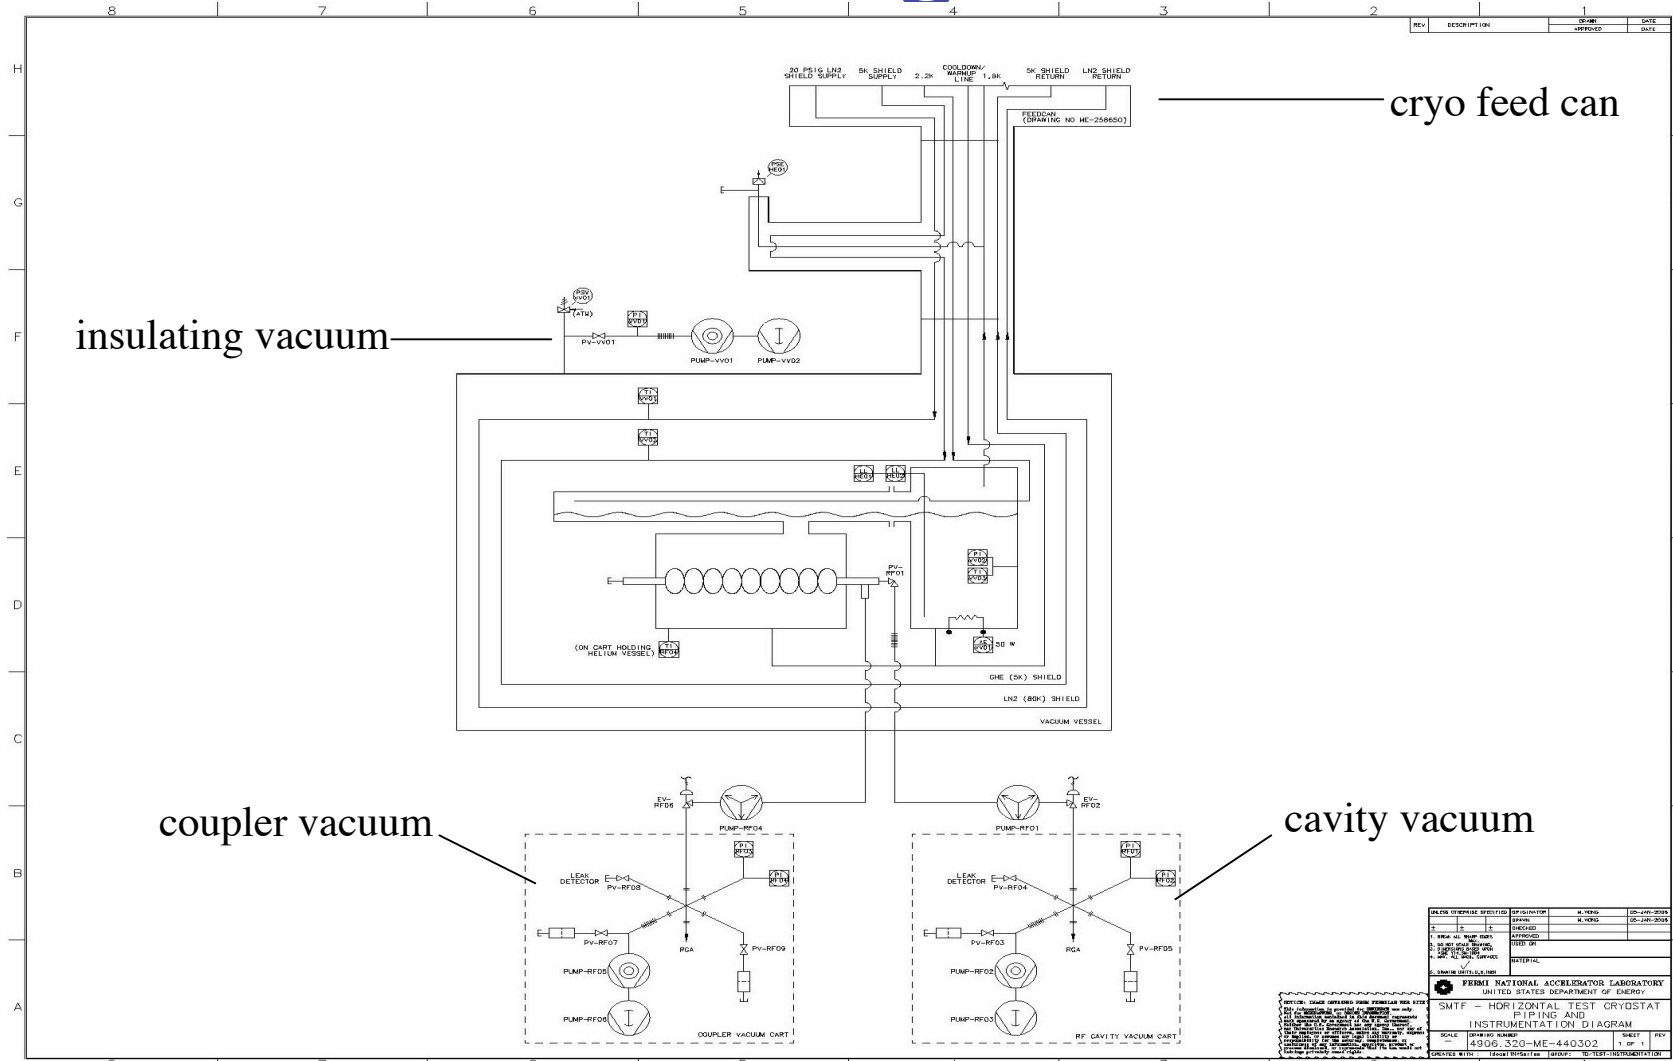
8 7 6 5 4 3 2 1

REV DESCRIPTION DRAWN DATE APPROVED DATE

H G F E D C B A

20 PSIG LN2 SHIELD SUPPLY
5K SHIELD SUPPLY
2.2K
COOLDOWN/ WARMUP LINE
1.8K
5K SHIELD RETURN
LN2 SHIELD RETURN
FEEDCAN (DRAWING NO ME-258650)

cryo feed can

PSE HE01

PSV VV01
(ATM)
PI VV01
PV-VV01
PUMP-VV01
PUMP-VV02

insulating vacuum

TI VV01
TI VV02
LL HE01
LL HE02
PI VV02
TI VV03
PV-RF01
(ON CART HOLDING HELIUM VESSEL)
PT RF01
TE VV01
50 W
GHE (5K) SHIELD
LN2 (80K) SHIELD
VACUUM VESSEL

EV-RF06
PUMP-RF04
EV-RF02
PUMP-RF01

coupler vacuum

cavity vacuum

PI RF05
PI RF06
LEAK DETECTOR
PV-RF08
PV-RF07
RGA
PV-RF09
PUMP-RF05
PUMP-RF06
COUPLER VACUUM CART

PI RF03
PI RF02
LEAK DETECTOR
PV-RF04
PV-RF03
RGA
PV-RF05
PUMP-RF02
PUMP-RF03
RF CAVITY VACUUM CART

UNLESS OTHERWISE SPECIFIED
ORIGINATOR W.WONG 05-JAN-2005
DRAWN W.WONG 05-JAN-2005
CHECKED
APPROVED
USED ON
MATERIAL

FERMI NATIONAL ACCELERATOR LABORATORY
UNITED STATES DEPARTMENT OF ENERGY
SMTF - HORIZONTAL TEST CRYOSTAT PIPING AND INSTRUMENTATION DIAGRAM
SCALE —
DRAWING NUMBER 4906.320-ME-440302
SHEET 1 OF 1
REV
CREATED WITH : IdealSNPSeries
GROUP: TD-TEST-INSTRUMENTATION

NOTICE: IMAGE OBTAINED FROM FERMILAB WEB SITE
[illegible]